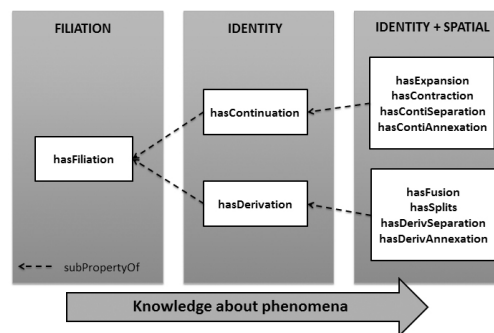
FILIATION

hasFiliation

subPropertyOf

IDENTITY

hasContinuation

hasDerivation

IDENTITY + SPATIAL

hasExpansion
hasContraction
hasContiSeparation
hasContiAnnexation

hasFusion
hasSplits
hasDerivSeparation
hasDerivAnnexation

Knowledge about phenomena